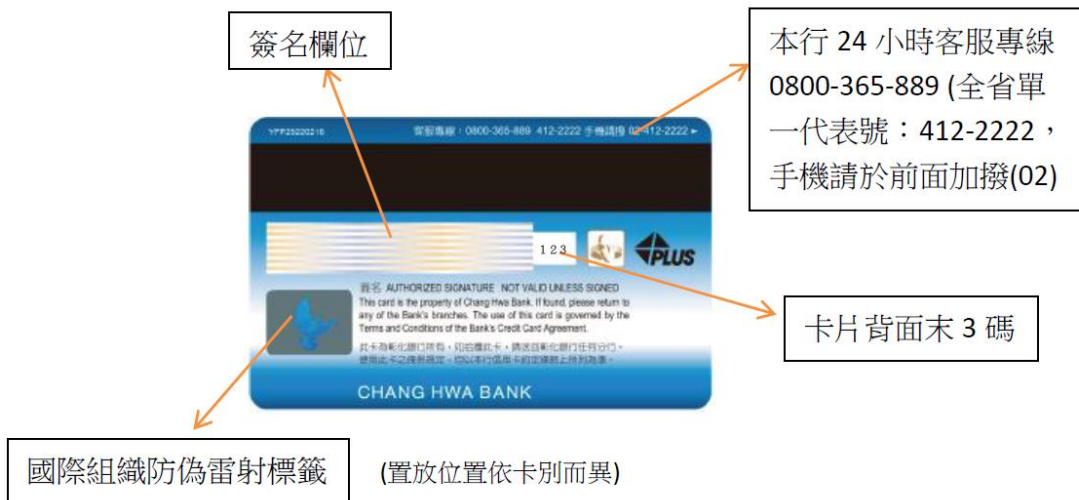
簽名欄位

本行 24 小時客服專線 0800-365-889 (全省單一代表號：412-2222，手機請於前面加撥(02)

YFP25020210

客服專線：0800-365-889 412-2222 手機請撥 02-412-2222 ►

123

PLUS

簽名 AUTHORIZED SIGNATURE NOT VALID UNLESS SIGNED
This card is the property of Chang Hwa Bank. If found, please return to any of the Bank's branches. The use of this card is governed by the Terms and Conditions of the Bank's Credit Card Agreement.

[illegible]

CHANG HWA BANK

卡片背面末 3 碼

國際組織防偽雷射標籤

(置放位置依卡別而異)